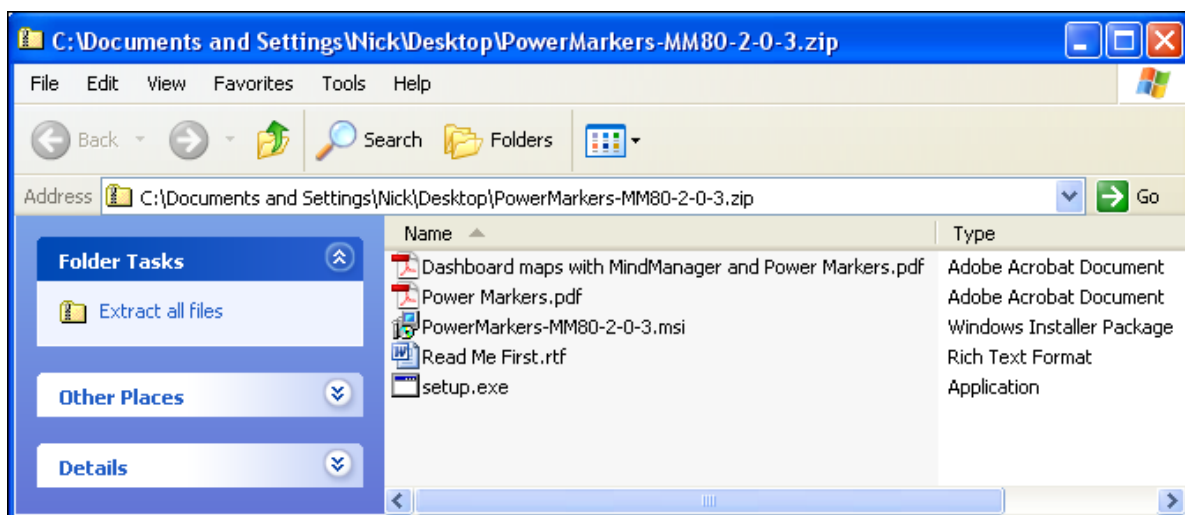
C:\Documents and Settings\Nick\Desktop\PowerMarkers-MM80-2-0-3.zip

File Edit View Favorites Tools Help

Back Search Folders

Address C:\Documents and Settings\Nick\Desktop\PowerMarkers-MM80-2-0-3.zip Go

Folder Tasks

Extract all files

Other Places

Details

| Name | Type |
|---|---|
| Dashboard maps with MindManager and Power Markers.pdf | Adobe Acrobat Document |
| Power Markers.pdf | Adobe Acrobat Document |
| PowerMarkers-MM80-2-0-3.msi | Windows Installer Package |
| Read Me First.rtf | Rich Text Format |
| setup.exe | Application |